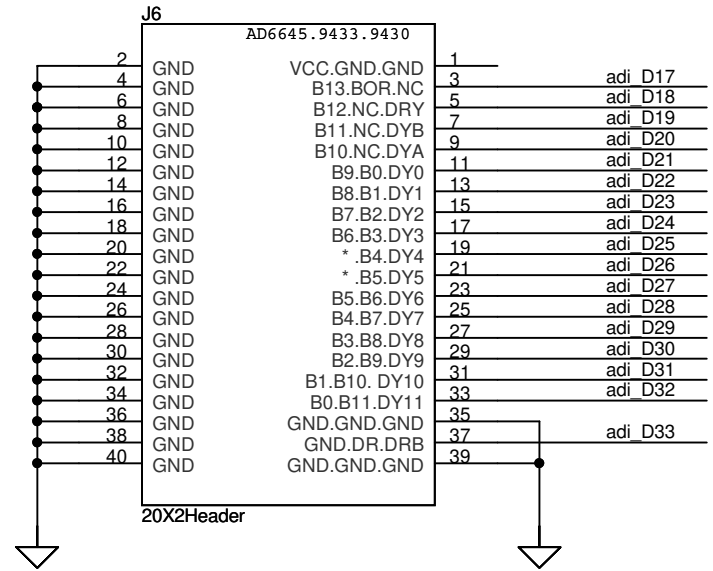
J6
AD6645.9433.9430

| | | | | |
|---|---|---|---|---|
| 2 | GND | VCC.GND.GND | 1 | |
| 4 | GND | B13.BOR.NC | 3 | adi_D17 |
| 6 | GND | B12.NC.DRY | 5 | adi_D18 |
| 8 | GND | B11.NC.DYB | 7 | adi_D19 |
| 10 | GND | B10.NC.DYA | 9 | adi_D20 |
| 12 | GND | B9.B0.DY0 | 11 | adi_D21 |
| 14 | GND | B8.B1.DY1 | 13 | adi_D22 |
| 16 | GND | B7.B2.DY2 | 15 | adi_D23 |
| 18 | GND | B6.B3.DY3 | 17 | adi_D24 |
| 20 | GND | * .B4.DY4 | 19 | adi_D25 |
| 22 | GND | * .B5.DY5 | 21 | adi_D26 |
| 24 | GND | B5.B6.DY6 | 23 | adi_D27 |
| 26 | GND | B4.B7.DY7 | 25 | adi_D28 |
| 28 | GND | B3.B8.DY8 | 27 | adi_D29 |
| 30 | GND | B2.B9.DY9 | 29 | adi_D30 |
| 32 | GND | B1.B10. DY10 | 31 | adi_D31 |
| 34 | GND | B0.B11.DY11 | 33 | adi_D32 |
| 36 | GND | GND.GND.GND | 35 | |
| 38 | GND | GND.DR.DRB | 37 | adi_D33 |
| 40 | GND | GND.GND.GND | 39 | |

20X2Header